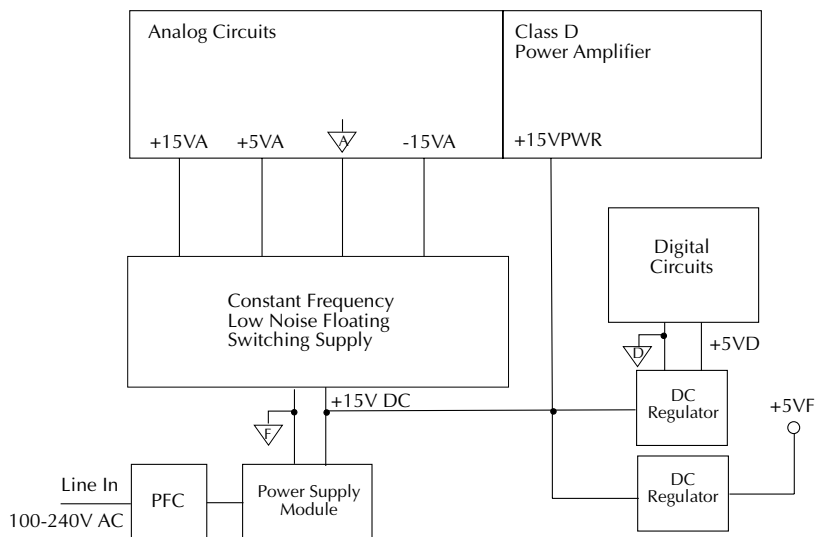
Analog Circuits

Class D
Power Amplifier

+15VA
+5VA
A
-15VA

+15VPWR

Digital
Circuits

Constant Frequency
Low Noise Floating
Switching Supply

D
+5VD

+15V DC

DC
Regulator

+5VF

F

Line In
100-240V AC

PFC

Power Supply
Module

DC
Regulator